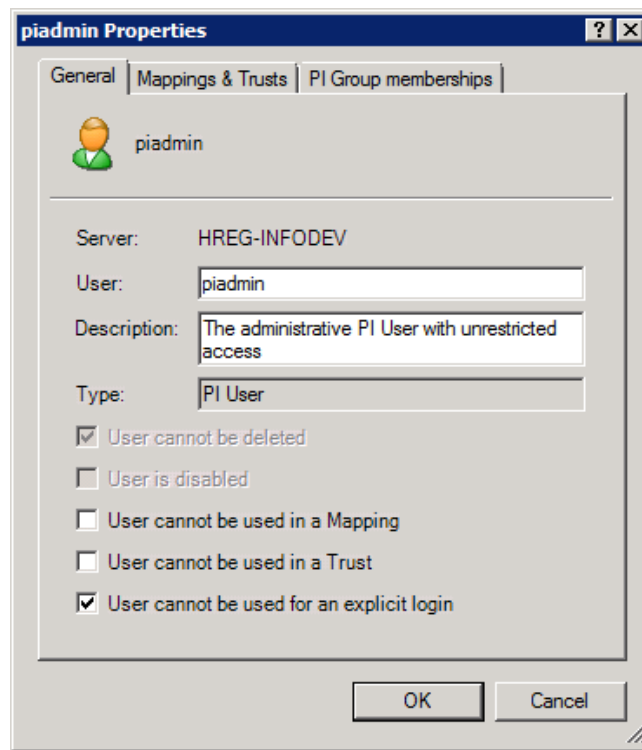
piadmin Properties

?

General | Mappings & Trusts | PI Group memberships

piadmin

Server: HREG-INFODEV

User: piadmin

Description: The administrative PI User with unrestricted access

Type: PI User

☑ User cannot be deleted

☐ User is disabled

☐ User cannot be used in a Mapping

☐ User cannot be used in a Trust

☑ User cannot be used for an explicit login

OK

Cancel